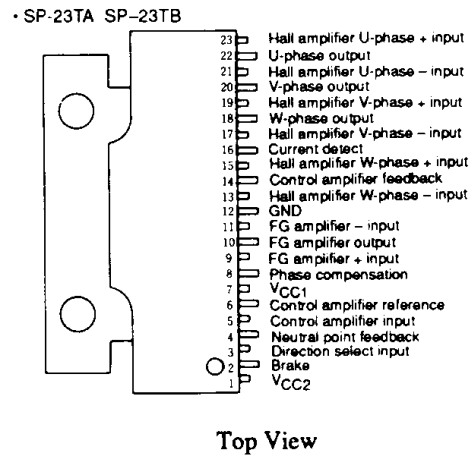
· SP-23TA SP-23TB

23 Hall amplifier U-phase + input
22 U-phase output
21 Hall amplifier U-phase – input
20 V-phase output
19 Hall amplifier V-phase + input
18 W-phase output
17 Hall amplifier V-phase – input
16 Current detect
15 Hall amplifier W-phase + input
14 Control amplifier feedback
13 Hall amplifier W-phase – input
12 GND
11 FG amplifier – input
10 FG amplifier output
9 FG amplifier + input
8 Phase compensation
7 $V_{CC1}$
6 Control amplifier reference
5 Control amplifier input
4 Neutral point feedback
3 Direction select input
2 Brake
1 $V_{CC2}$

Top View